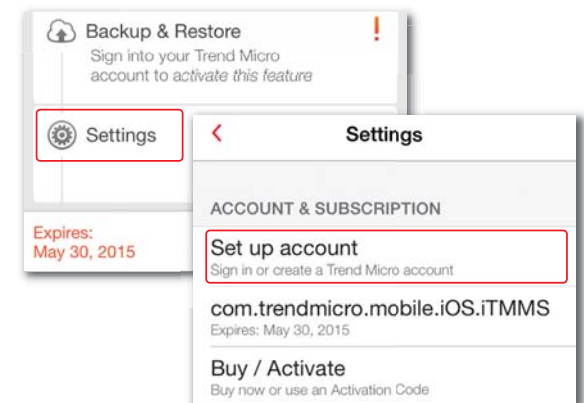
Backup & Restore

!

Sign into your Trend Micro account to activate this feature

Settings

Expires:
May 30, 2015

<

Settings

ACCOUNT & SUBSCRIPTION

Set up account
Sign in or create a Trend Micro account

com.trendmicro.mobile.iOS.iTMMS
Expires: May 30, 2015

Buy / Activate
Buy now or use an Activation Code